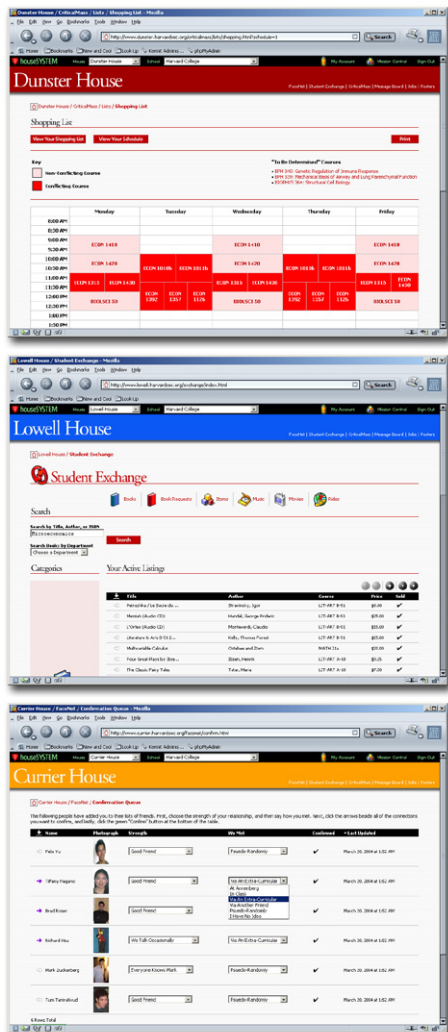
Dunster House / CriticalMass / Lists / Shopping List - Mozilla

File Edit View Go Bookmarks Tools Window Help

http://www.dunster.harvardsux.org/criticalmass/lists/shopping.html?schedule=1

Search

Home Bookmarks New and Cool Look Up Kermit Admins phpMyAdmin

houseSYSTEM House Dunster House School Harvard College My Account Mission Control Sign Out

Dunster House

FaceNet | Student Exchange | CriticalMass | Message Board | Jobs | Posters

Dunster House / CriticalMass / Lists / Shopping List

Shopping List

View Your Shopping List View Your Schedule Print

Key

Non-Conflicting Course

Conflicting Course

"To Be Determined" Courses

BPH 340: Genetic Regulation of Immune Response
BPH 309: Mechanical Basis of Airway and Lung Parenchymal Function
BIOSPH 138: Structural Cell Biology

| | Monday | Tuesday | Wednesday | Thursday | Friday |
|---|---|---|---|---|---|
| 8:00 AM | | | | | |
| 8:30 AM | | | | | |
| 9:00 AM | ECON 1410 | | ECON 1410 | | ECON 1410 |
| 9:30 AM | | | | | |
| 10:00 AM | ECON 1420 | ECON 1010b / ECON 1011b | ECON 1420 | ECON 1010b / ECON 1011b | ECON 1420 |
| 10:30 AM | | | | | |
| 11:00 AM | ECON 1313 / ECON 1430 | | ECON 1313 / ECON 1430 | | ECON 1313 / ECON 1430 |
| 11:30 AM | | | | | |
| 12:00 PM | BIOLSCI 50 | ECON 1392 / ECON 1357 / ECON 1326 | BIOLSCI 50 | ECON 1392 / ECON 1357 / ECON 1326 | BIOLSCI 50 |
| 12:30 PM | | | | | |
| 1:00 PM | | | | | |
| 1:30 PM | | | | | |

Lowell House / Student Exchange - Mozilla

File Edit View Go Bookmarks Tools Window Help

http://www.lowell.harvardsux.org/exchange/index.html

Search

Home Bookmarks New and Cool Look Up Kermit Admins phpMyAdmin

houseSYSTEM House Lowell House School Harvard College My Account Mission Control Sign Out

Lowell House

FaceNet | Student Exchange | CriticalMass | Message Board | Jobs | Posters

Lowell House / Student Exchange

Student Exchange

Books Book Requests Stores Music Movies Video

Search

Search by Title, Author, or ISBN

Search

Search Deals by Department
Choose a Department

Categories

Your Active Listings

| | Title | Author | Genre | Price | Sold |
|---|---|---|---|---|---|
| | Petrushka / Le Sacre du ... | Stravinsky, Igor | LIT-ART B-51 | $9.00 | ✔ |
| | Messiah (Audio CD) | Handel, George Frideric | LIT-ART B-51 | $9.00 | ✔ |
| | L'Orfeo (Audio CD) | Monteverdi, Claudio | LIT-ART B-51 | $5.00 | ✔ |
| | Literature & Arts B-51 S... | Kelly, Thomas Forest | LIT-ART B-51 | $20.00 | ✔ |
| | Multivariable Calculus | Ostebee and Zorn | MATH 21a | $50.00 | ✔ |
| | Four Great Plays by Ibse... | Ibsen, Henrik | LIT-ART A-10 | $5.25 | ✔ |
| | The Classic Fairy Tales | Tatar, Maria | LIT-ART A-10 | $7.00 | ✔ |

Currier House / FaceNet / Confirmation Queue - Mozilla

File Edit View Go Bookmarks Tools Window Help

http://www.currier.harvardsux.org/facenet/confirm.html

Search

Home Bookmarks New and Cool Look Up Kermit Admins phpMyAdmin

houseSYSTEM House Currier House School Harvard College My Account Mission Control Sign Out

Currier House

FaceNet | Student Exchange | CriticalMass | Message Board | Jobs | Posters

Currier House / FaceNet / Confirmation Queue

The following people have added you to their lists of friends. First, choose the strength of your relationship, and then say how you met. Next, click the arrows beside all of the connections you want to confirm, and lastly, click the green "Confirm" button at the bottom of the table.

| | Name | Photograph | Strength | We Met | Confirmed | Last Updated |
|---|---|---|---|---|---|---|
| | Felix Yu | | Good Friend | Pseudo-Randomly | ✔ | March 20, 2004 at 1:52 AM |
| | Tiffany Fregene | | Good Friend | Via An Extra-Curricular | ✔ | March 20, 2004 at 1:52 AM |
| | Brad Rosen | | Good Friend | | ✔ | March 20, 2004 at 1:52 AM |
| | Richard Hsu | | We Talk Occasionally | Via An Extra-Curricular | ✔ | March 20, 2004 at 1:52 AM |
| | Mark Zuckerberg | | Everyone Knows Mark | Pseudo-Randomly | ✔ | March 20, 2004 at 1:52 AM |
| | Tom Tamirabud | | Good Friend | Pseudo-Randomly | ✔ | March 20, 2004 at 1:52 AM |

At Annenberg
In Class
Via An Extra-Curricular
Via Another Friend
Pseudo-Randomly
I Have No Idea

6 Rows Total